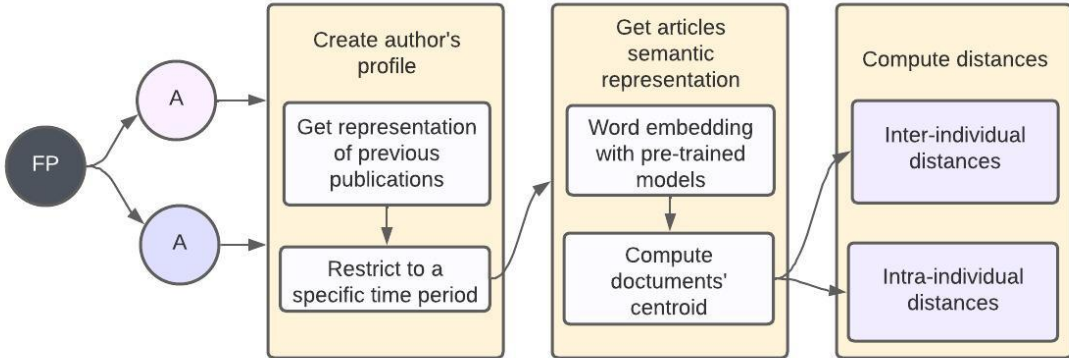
FP

A

A

Create author's profile

Get representation of previous publications

Restrict to a specific time period

Get articles semantic representation

Word embedding with pre-trained models

Compute doctuments' centroid

Compute distances

Inter-individual distances

Intra-individual distances